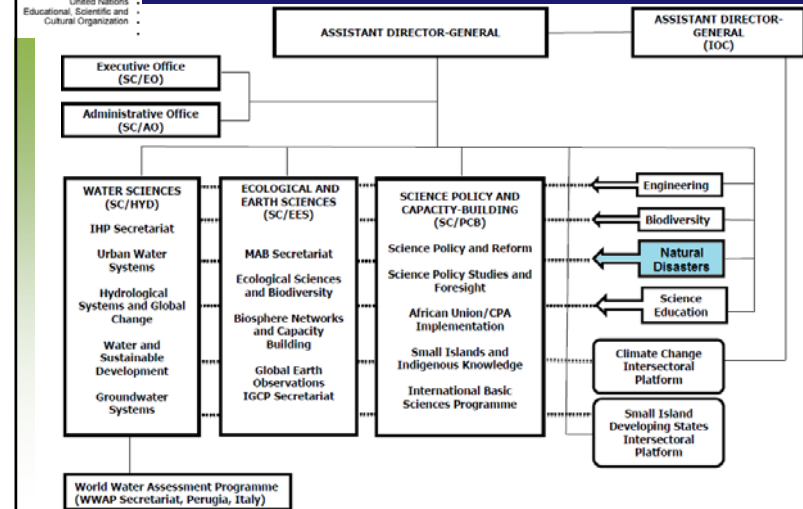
United Nations
Educational, Scientific and
Cultural Organization

ASSISTANT DIRECTOR-GENERAL

ASSISTANT DIRECTOR-GENERAL
(IOC)

Executive Office
(SC/EO)

Administrative Office
(SC/AO)

WATER SCIENCES
(SC/HYD)

IHP Secretariat

Urban Water Systems

Hydrological Systems and Global Change

Water and Sustainable Development

Groundwater Systems

ECOLOGICAL AND EARTH SCIENCES
(SC/EES)

MAB Secretariat

Ecological Sciences and Biodiversity

Biosphere Networks and Capacity Building

Global Earth Observations
IGCP Secretariat

SCIENCE POLICY AND CAPACITY-BUILDING
(SC/PCB)

Science Policy and Reform

Science Policy Studies and Foresight

African Union/CPA Implementation

Small Islands and Indigenous Knowledge

International Basic Sciences Programme

Engineering

Biodiversity

Natural Disasters

Science Education

Climate Change Intersectoral Platform

Small Island Developing States Intersectoral Platform

World Water Assessment Programme
(WWAP Secretariat, Perugia, Italy)